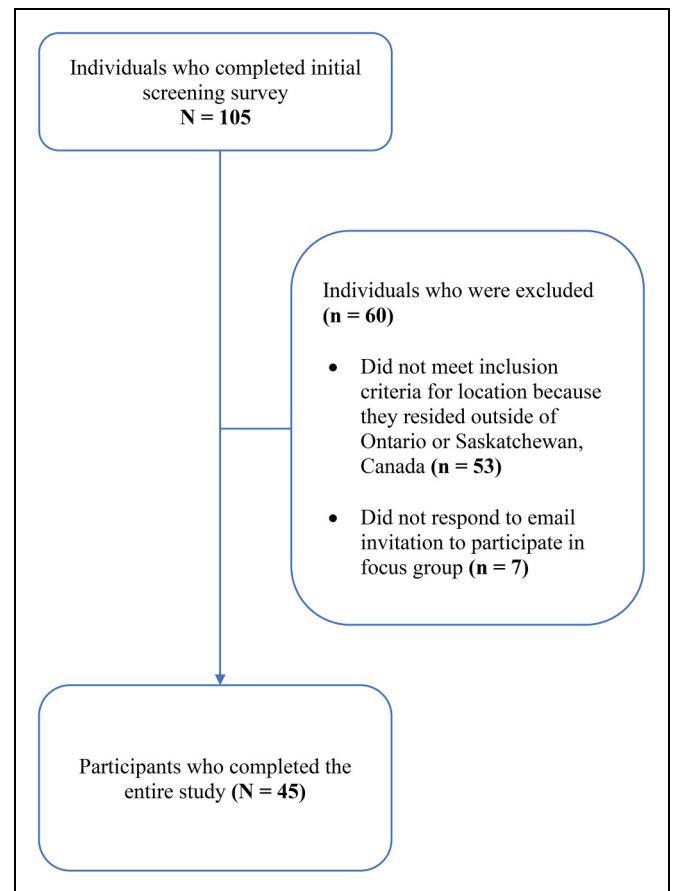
Individuals who completed initial screening survey
**N = 105**

Individuals who were excluded **(n = 60)**

- Did not meet inclusion criteria for location because they resided outside of Ontario or Saskatchewan, Canada **(n = 53)**

- Did not respond to email invitation to participate in focus group **(n = 7)**

Participants who completed the entire study **(N = 45)**